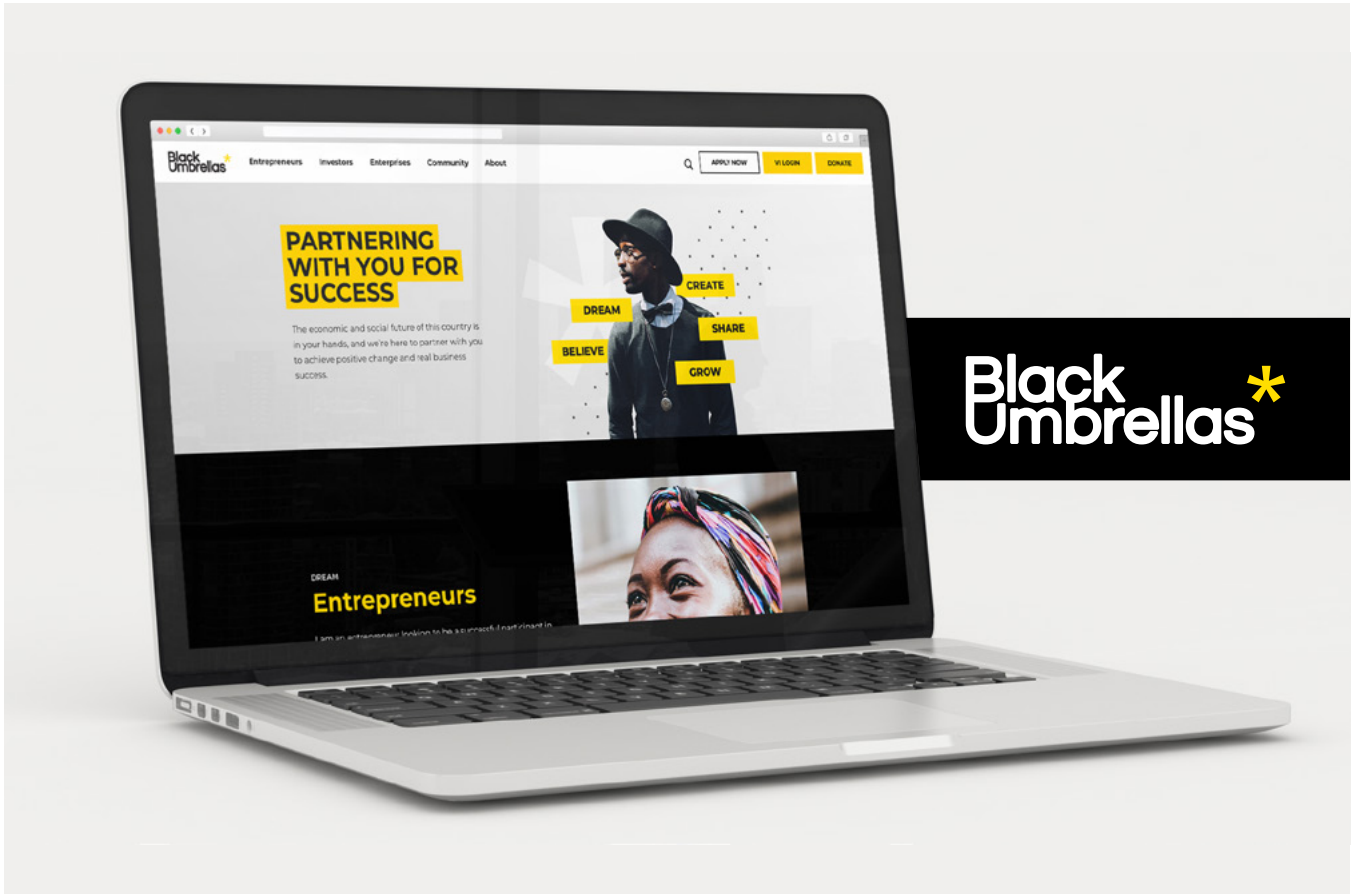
Black Umbrellas

Entrepreneurs Investors Enterprises Community About

APPLY NOW

VI LOGIN

DONATE

PARTNERING WITH YOU FOR SUCCESS

The economic and social future of this country is in your hands, and we're here to partner with you to achieve positive change and real business success.

DREAM

CREATE

SHARE

BELIEVE

GROW

DREAM

Entrepreneurs

I am an entrepreneur looking to be a successful participant in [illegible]

Black Umbrellas